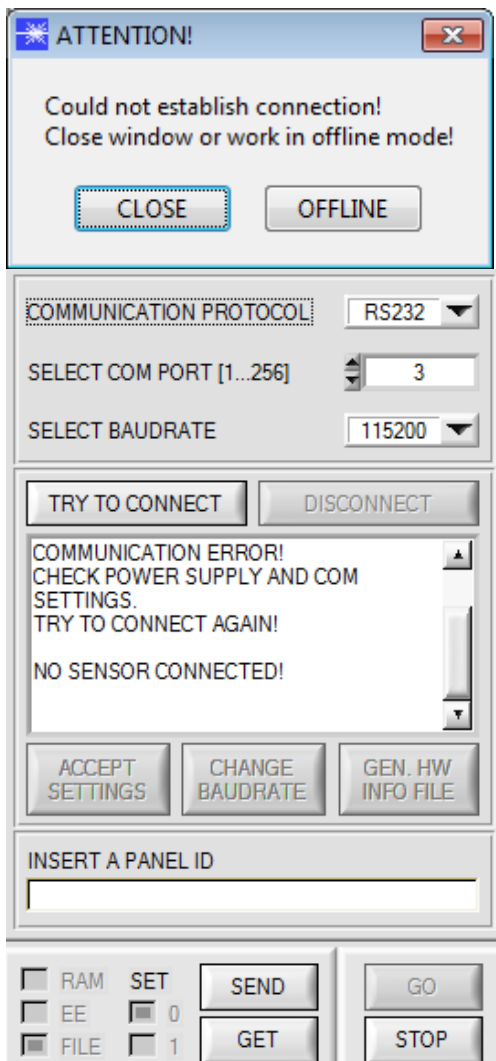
ATTENTION!

Could not establish connection!
Close window or work in offline mode!

CLOSE OFFLINE

COMMUNICATION PROTOCOL RS232

SELECT COM PORT [1...256] 3

SELECT BAUDRATE 115200

TRY TO CONNECT DISCONNECT

COMMUNICATION ERROR!
CHECK POWER SUPPLY AND COM SETTINGS.
TRY TO CONNECT AGAIN!

NO SENSOR CONNECTED!

ACCEPT SETTINGS CHANGE BAUDRATE GEN. HW INFO FILE

INSERT A PANEL ID

RAM SET SEND GO
EE 0
FILE 1 GET STOP